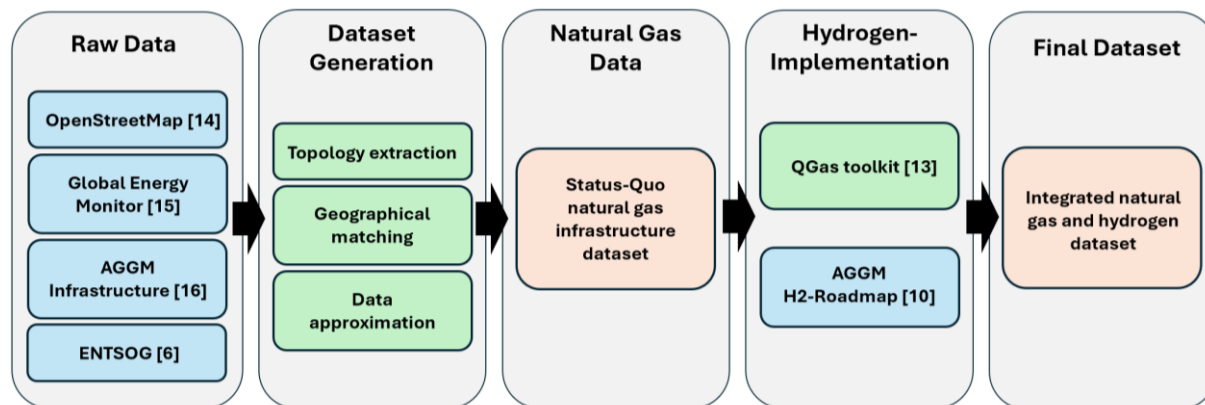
Raw Data

OpenStreetMap [14]

Global Energy Monitor [15]

AGGM Infrastructure [16]

ENTSOG [6]

Dataset Generation

Topology extraction

Geographical matching

Data approximation

Natural Gas Data

Status-Quo natural gas infrastructure dataset

Hydrogen-Implementation

QGas toolkit [13]

AGGM H2-Roadmap [10]

Final Dataset

Integrated natural gas and hydrogen dataset